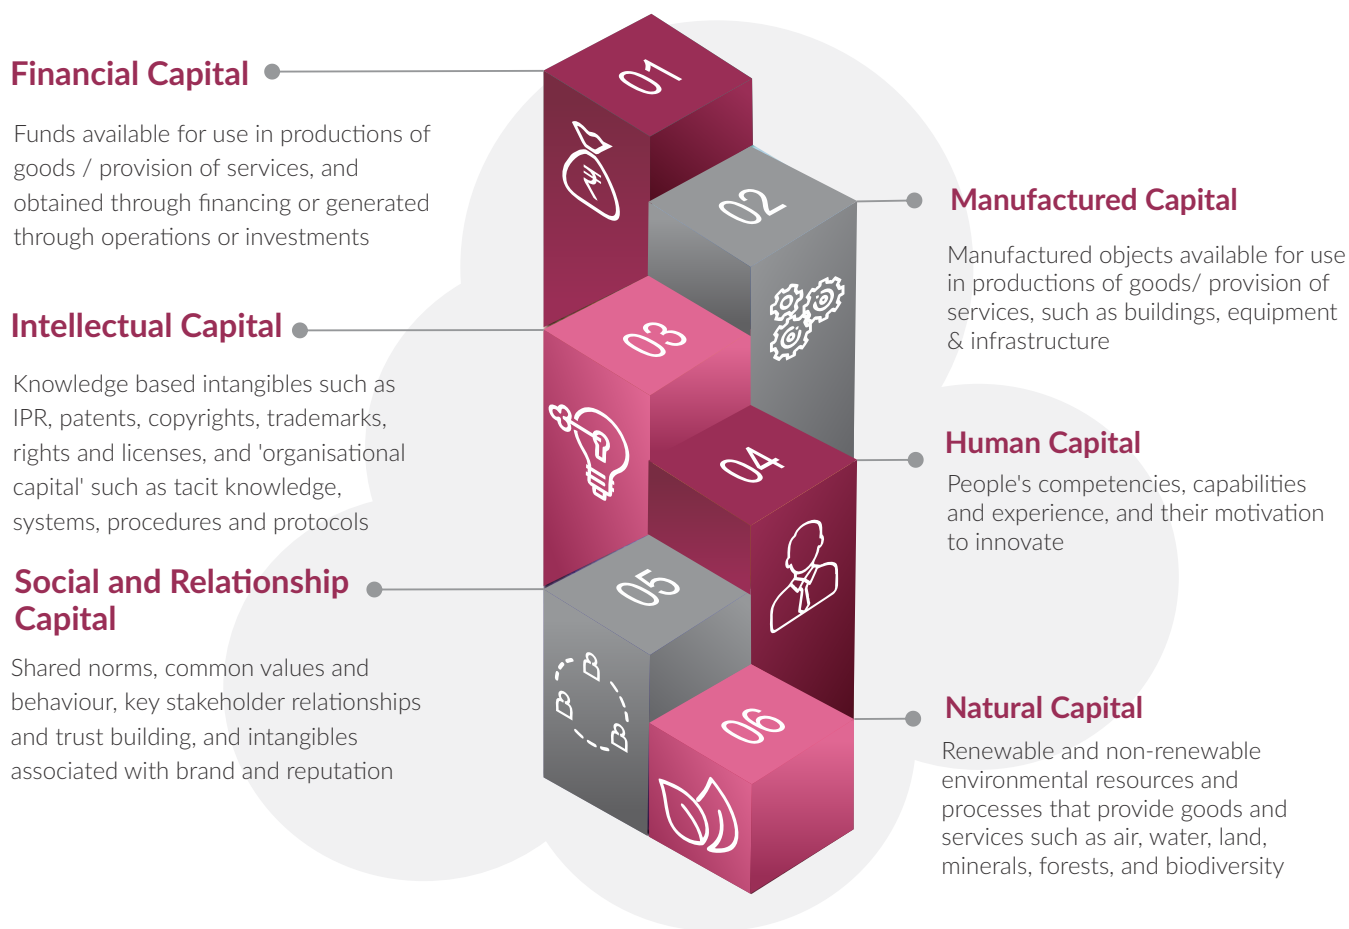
Financial Capital

Funds available for use in productions of goods / provision of services, and obtained through financing or generated through operations or investments

01

02

Manufactured Capital

Manufactured objects available for use in productions of goods/ provision of services, such as buildings, equipment & infrastructure

Intellectual Capital

Knowledge based intangibles such as IPR, patents, copyrights, trademarks, rights and licenses, and 'organisational capital' such as tacit knowledge, systems, procedures and protocols

03

04

Human Capital

People's competencies, capabilities and experience, and their motivation to innovate

Social and Relationship Capital

Shared norms, common values and behaviour, key stakeholder relationships and trust building, and intangibles associated with brand and reputation

05

06

Natural Capital

Renewable and non-renewable environmental resources and processes that provide goods and services such as air, water, land, minerals, forests, and biodiversity